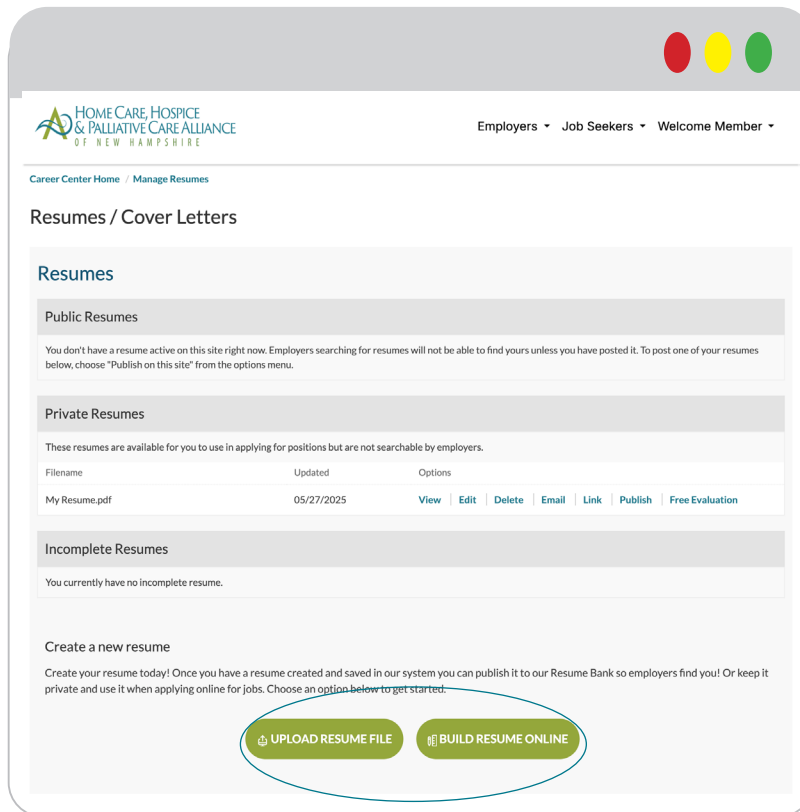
HOME CARE, HOSPICE & PALLIATIVE CARE ALLIANCE OF NEW HAMPSHIRE

Employers ▾ Job Seekers ▾ Welcome Member ▾

Career Center Home / Manage Resumes

Resumes / Cover Letters

Resumes

Public Resumes

You don't have a resume active on this site right now. Employers searching for resumes will not be able to find yours unless you have posted it. To post one of your resumes below, choose "Publish on this site" from the options menu.

Private Resumes

These resumes are available for you to use in applying for positions but are not searchable by employers.

| Filename | Updated | Options |
|---|---|---|
| My Resume.pdf | 05/27/2025 | View \| Edit \| Delete \| Email \| Link \| Publish \| Free Evaluation |

Incomplete Resumes

You currently have no incomplete resume.

Create a new resume

Create your resume today! Once you have a resume created and saved in our system you can publish it to our Resume Bank so employers find you! Or keep it private and use it when applying online for jobs. Choose an option below to get started.

UPLOAD RESUME FILE

BUILD RESUME ONLINE